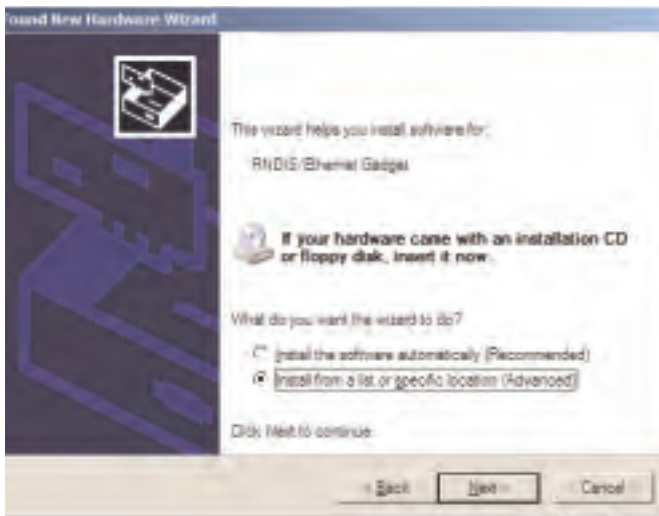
ound New Hardware Wizard

This wizard helps you install software for:

RNDIS/Ethernet Gadget

If your hardware came with an installation CD or floppy disk, insert it now.

What do you want the wizard to do?

Install the software automatically (Recommended)

Install from a list or specific location (Advanced)

Click Next to continue.

< Back

Next >

Cancel